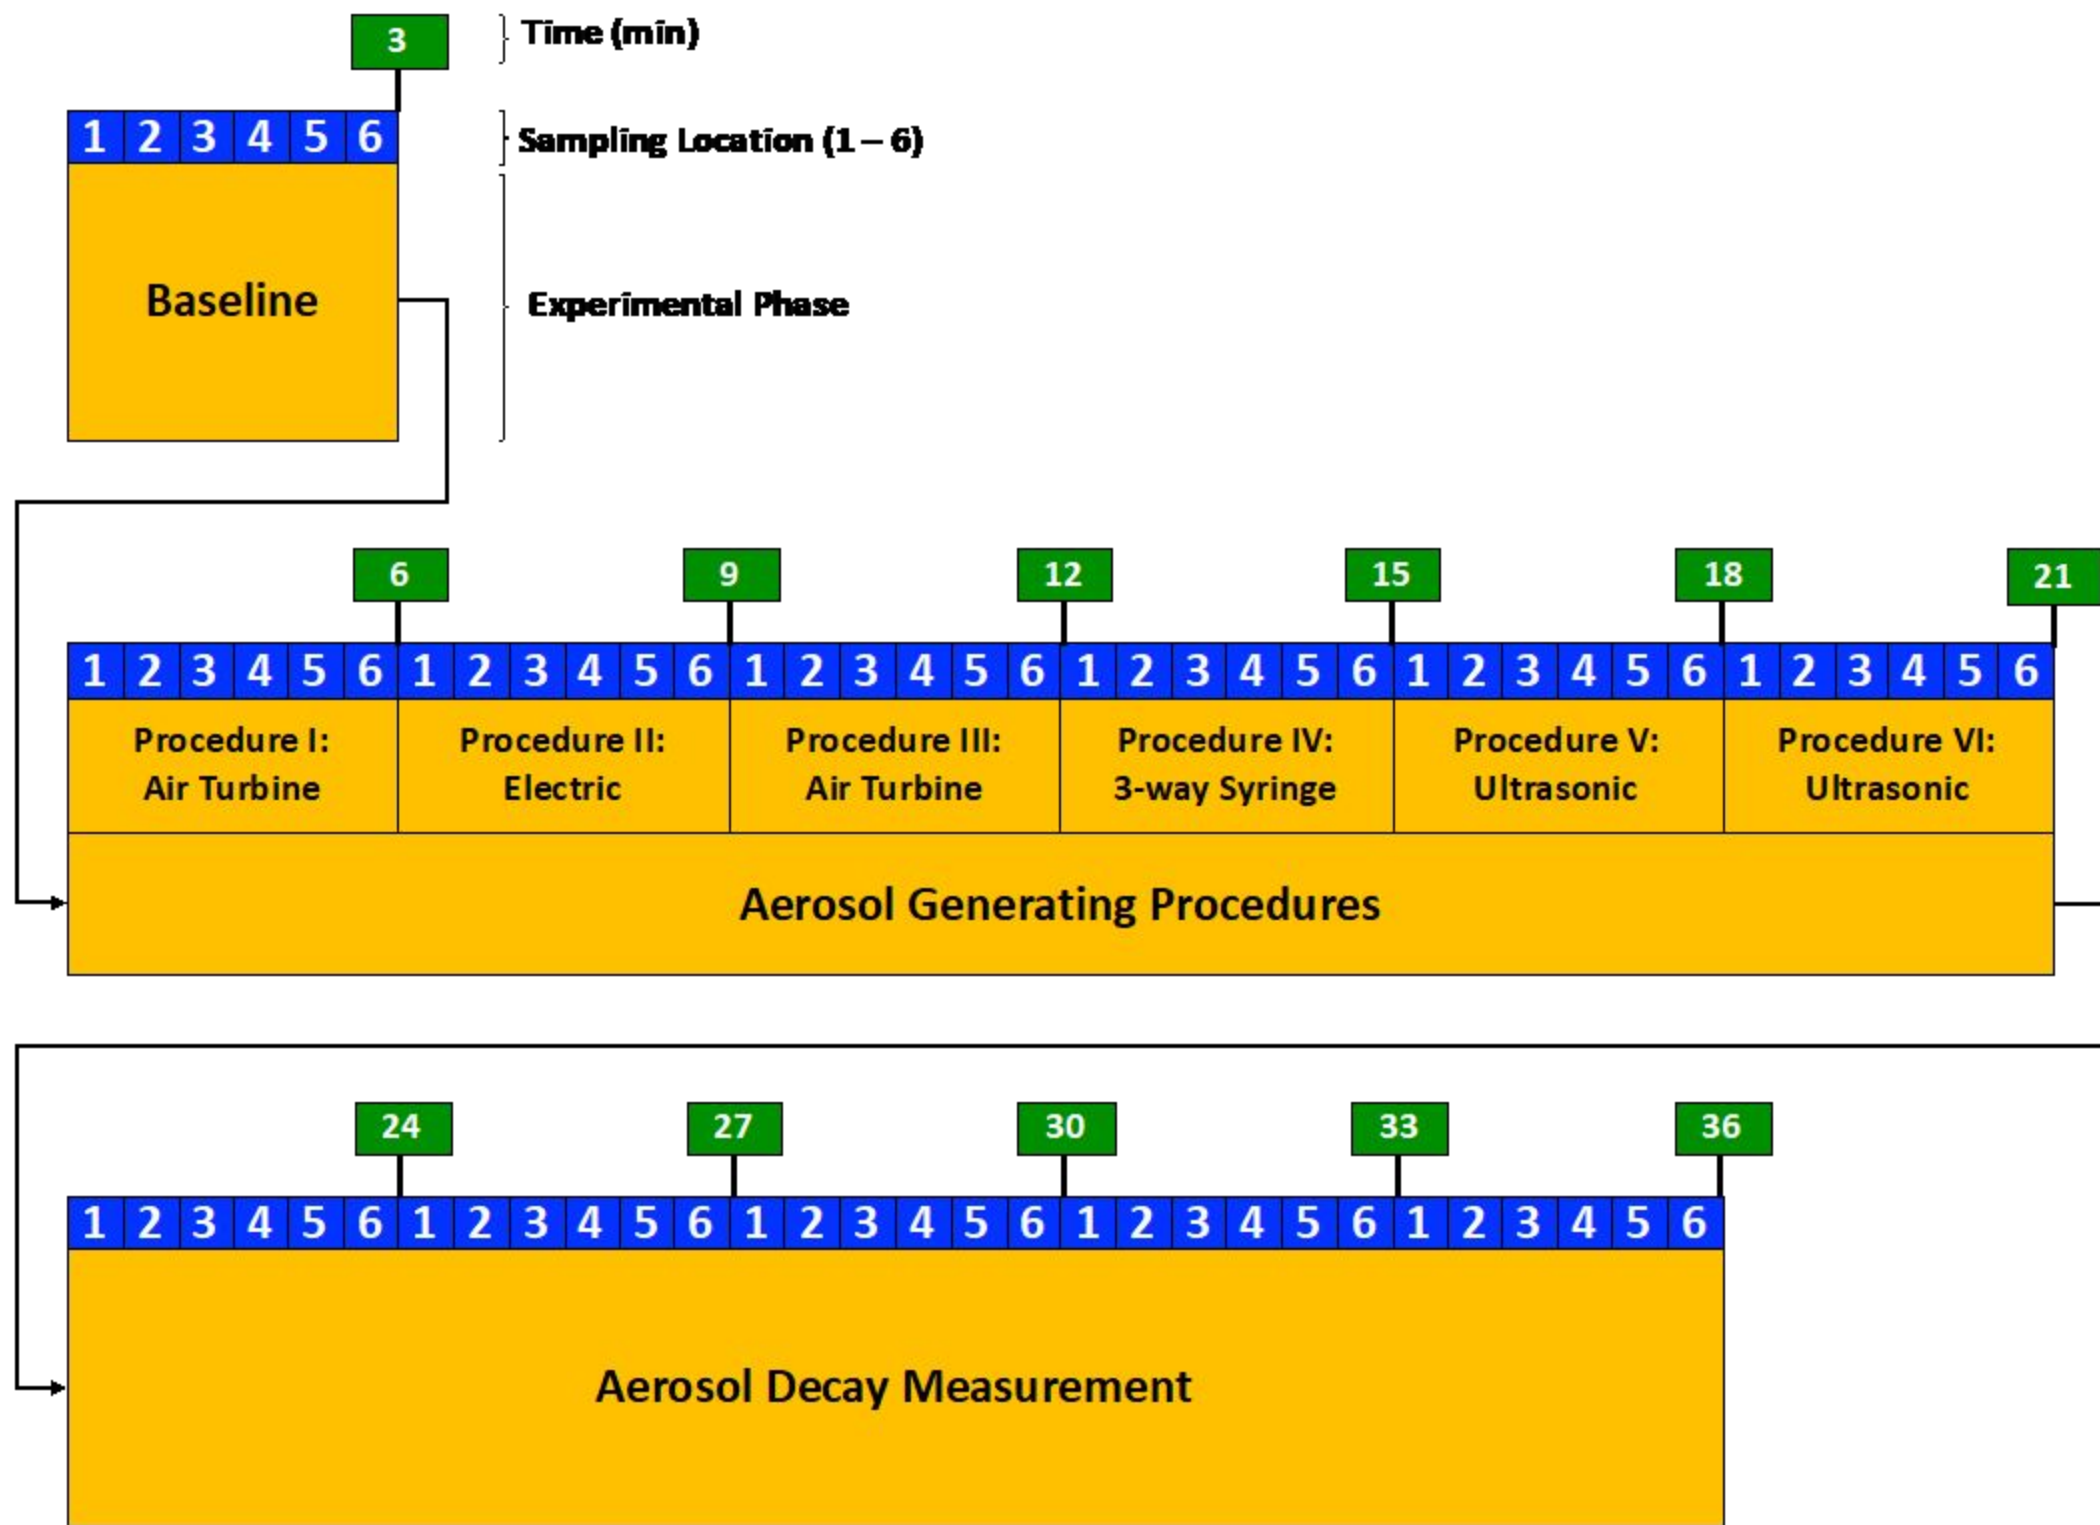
3

Time (min)

1 2 3 4 5 6

Sampling Location (1 – 6)

Baseline

Experimental Phase

6 9 12 15 18 21

1 2 3 4 5 6 1 2 3 4 5 6 1 2 3 4 5 6 1 2 3 4 5 6 1 2 3 4 5 6 1 2 3 4 5 6

Procedure I: Air Turbine

Procedure II: Electric

Procedure III: Air Turbine

Procedure IV: 3-way Syringe

Procedure V: Ultrasonic

Procedure VI: Ultrasonic

Aerosol Generating Procedures

24 27 30 33 36

1 2 3 4 5 6 1 2 3 4 5 6 1 2 3 4 5 6 1 2 3 4 5 6 1 2 3 4 5 6

Aerosol Decay Measurement